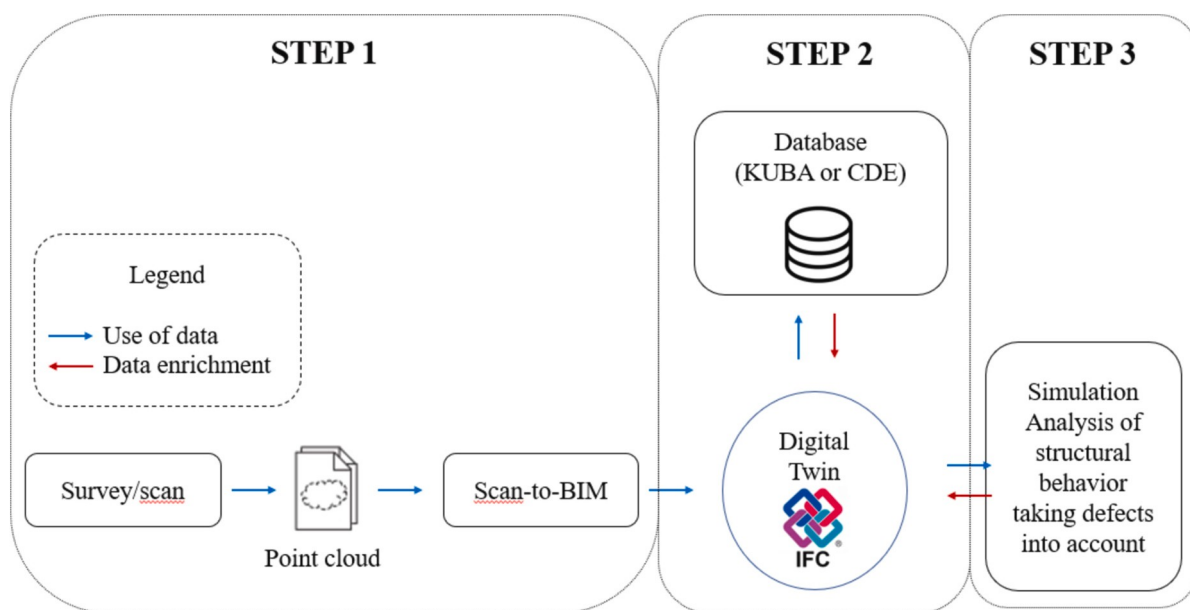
STEP 1

STEP 2

STEP 3

Database (KUBA or CDE)

Legend

Use of data

Data enrichment

Survey/scan

Point cloud

Scan-to-BIM

Digital Twin

IFC

Simulation Analysis of structural behavior taking defects into account